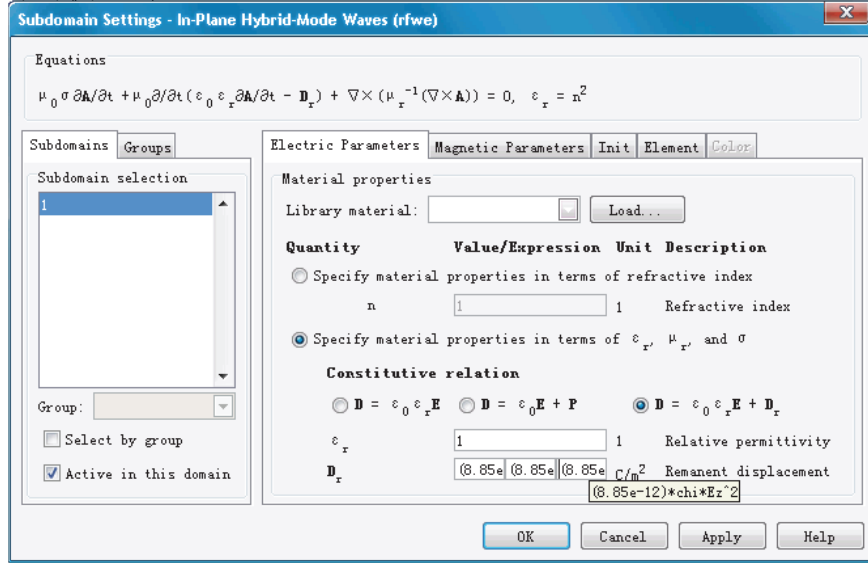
Subdomain Settings - In-Plane Hybrid-Mode Waves (rfwe)

Equations

$\mu_0\sigma\partial\mathbf{A}/\partial t + \mu_0\partial/\partial t(\varepsilon_0\varepsilon_r\partial\mathbf{A}/\partial t - \mathbf{D}_r) + \nabla\times(\mu_r^{-1}(\nabla\times\mathbf{A})) = 0,\ \varepsilon_r = n^2$

Subdomains | Groups

Subdomain selection

1

Group:

Select by group

Active in this domain

Electric Parameters | Magnetic Parameters | Init | Element | Color

Material properties

Library material:

Load...

| Quantity | Value/Expression | Unit | Description |
|---|---|---|---|

Specify material properties in terms of refractive index

| n | 1 | 1 | Refractive index |
|---|---|---|---|

Specify material properties in terms of $\varepsilon_r$, $\mu_r$, and $\sigma$

Constitutive relation

$\mathbf{D} = \varepsilon_0\varepsilon_r\mathbf{E}$   $\mathbf{D} = \varepsilon_0\mathbf{E} + \mathbf{P}$   $\mathbf{D} = \varepsilon_0\varepsilon_r\mathbf{E} + \mathbf{D}_r$

| Quantity | Value/Expression | Unit | Description |
|---|---|---|---|
| $\varepsilon_r$ | 1 | 1 | Relative permittivity |
| $\mathbf{D}_r$ | (8.85e (8.85e (8.85e | $C/m^2$ | Remanent displacement |

(8.85e-12)*chi*Ez^2

OK | Cancel | Apply | Help